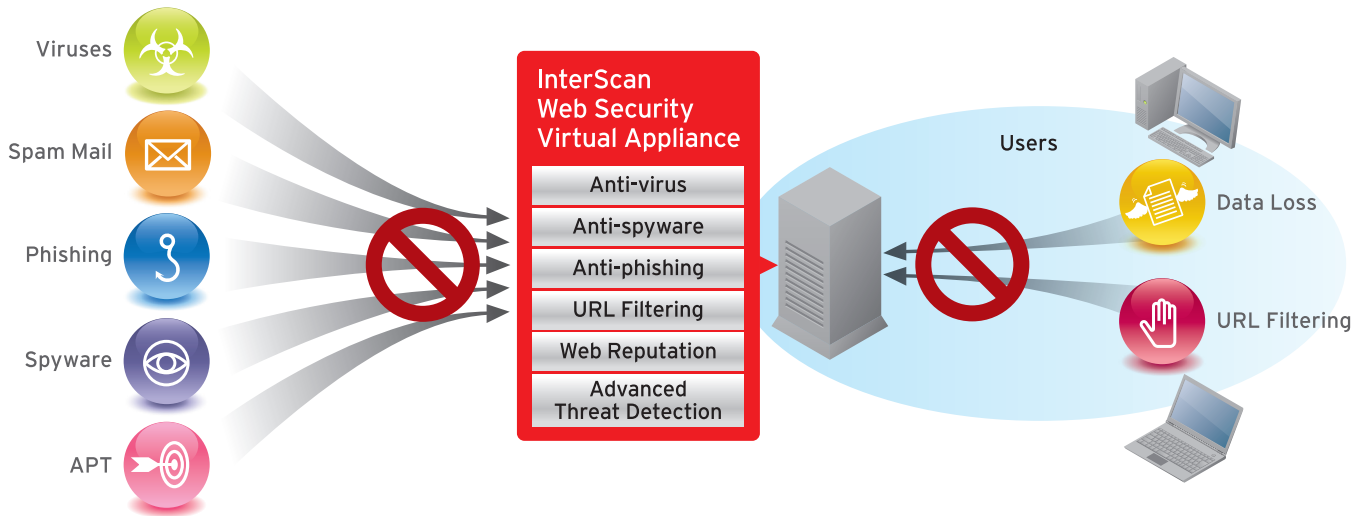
Viruses

Spam Mail

Phishing

Spyware

APT

InterScan Web Security Virtual Appliance

Anti-virus

Anti-spyware

Anti-phishing

URL Filtering

Web Reputation

Advanced Threat Detection

Users

Data Loss

URL Filtering